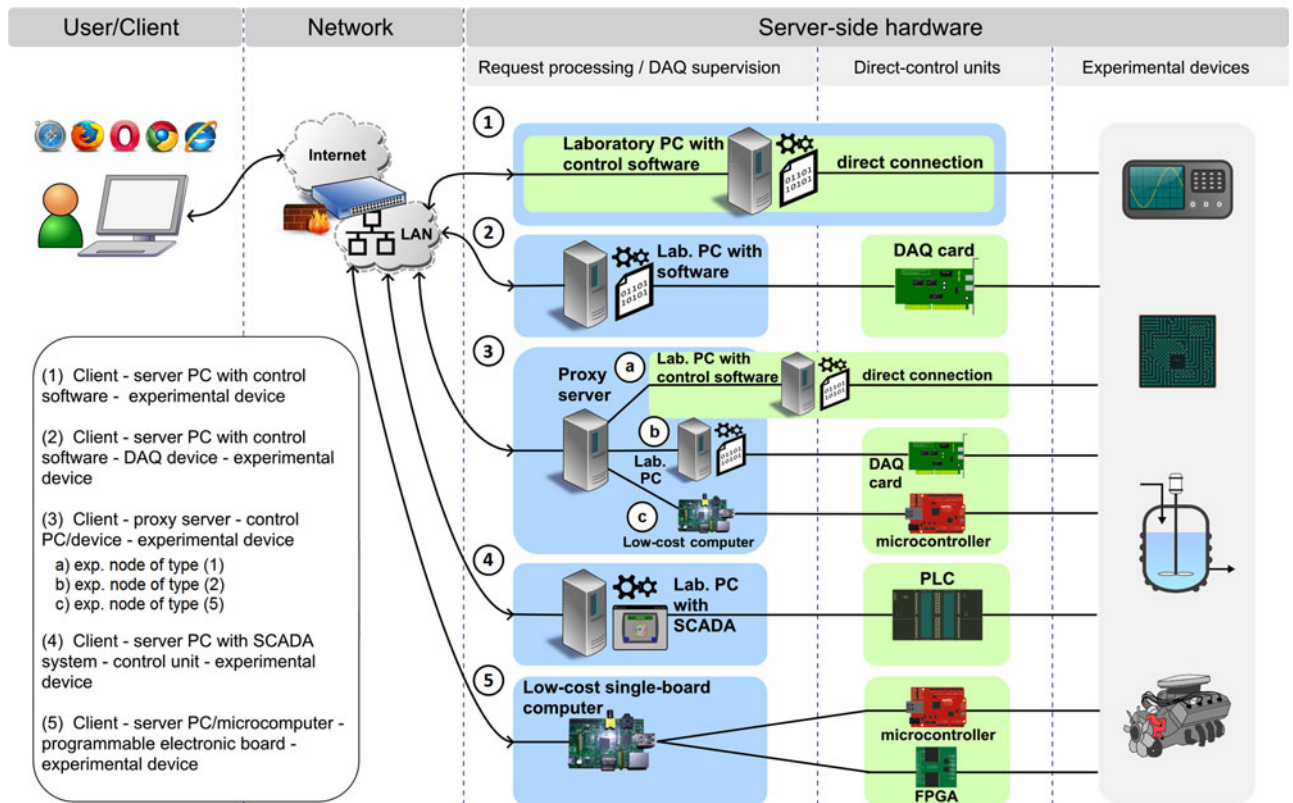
User/Client

Network

Server-side hardware

Request processing / DAQ supervision

Direct-control units

Experimental devices

Internet

LAN

1

Laboratory PC with control software

01101 10101

direct connection

2

Lab. PC with software

01101 10101

DAQ card

3

Proxy server

a

Lab. PC with control software

direct connection

b

Lab. PC

DAQ card

c

Low-cost computer

microcontroller

4

Lab. PC with SCADA

PLC

5

Low-cost single-board computer

microcontroller

FPGA

(1) Client - server PC with control software - experimental device

(2) Client - server PC with control software - DAQ device - experimental device

(3) Client - proxy server - control PC/device - experimental device
a) exp. node of type (1)
b) exp. node of type (2)
c) exp. node of type (5)

(4) Client - server PC with SCADA system - control unit - experimental device

(5) Client - server PC/microcomputer - programmable electronic board - experimental device